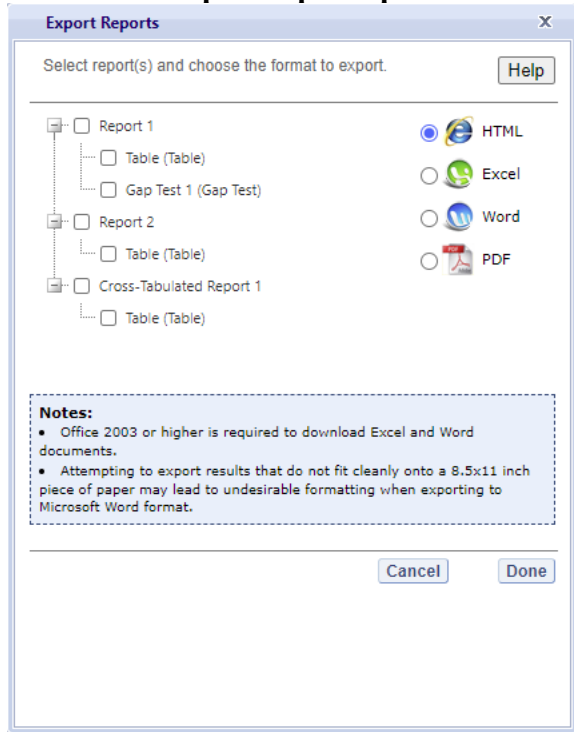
Export Reports

X

Select report(s) and choose the format to export.

Help

Report 1

Table (Table)

Gap Test 1 (Gap Test)

Report 2

Table (Table)

Cross-Tabulated Report 1

Table (Table)

HTML

Excel

Word

PDF

Notes:
• Office 2003 or higher is required to download Excel and Word documents.
• Attempting to export results that do not fit cleanly onto a 8.5x11 inch piece of paper may lead to undesirable formatting when exporting to Microsoft Word format.

Cancel

Done